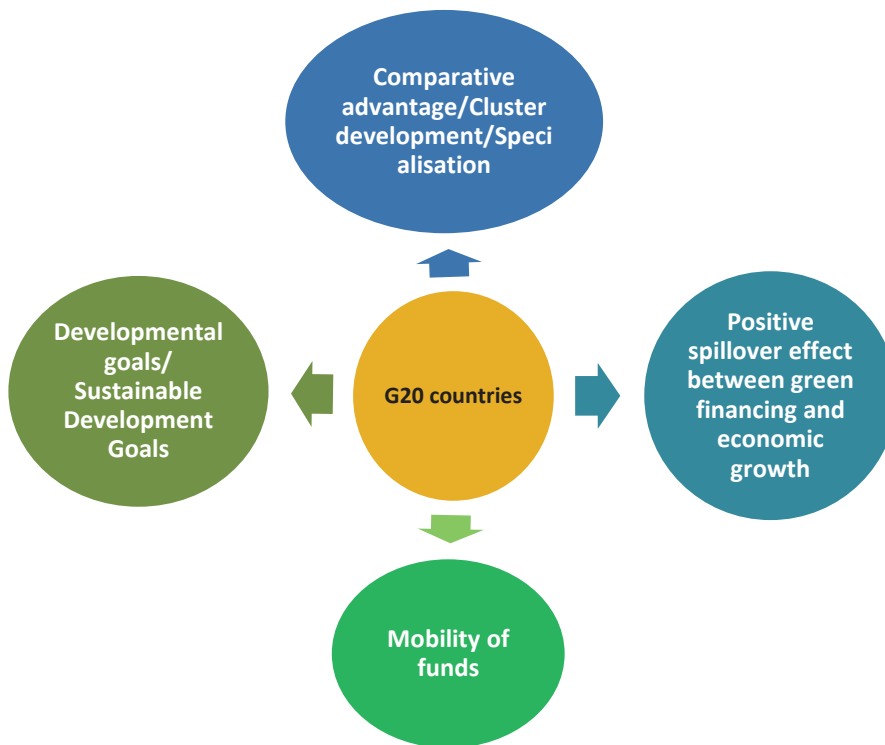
Comparative advantage/Cluster development/Speci alisation

Developmental goals/ Sustainable Development Goals

G20 countries

Positive spillover effect between green financing and economic growth

Mobility of funds